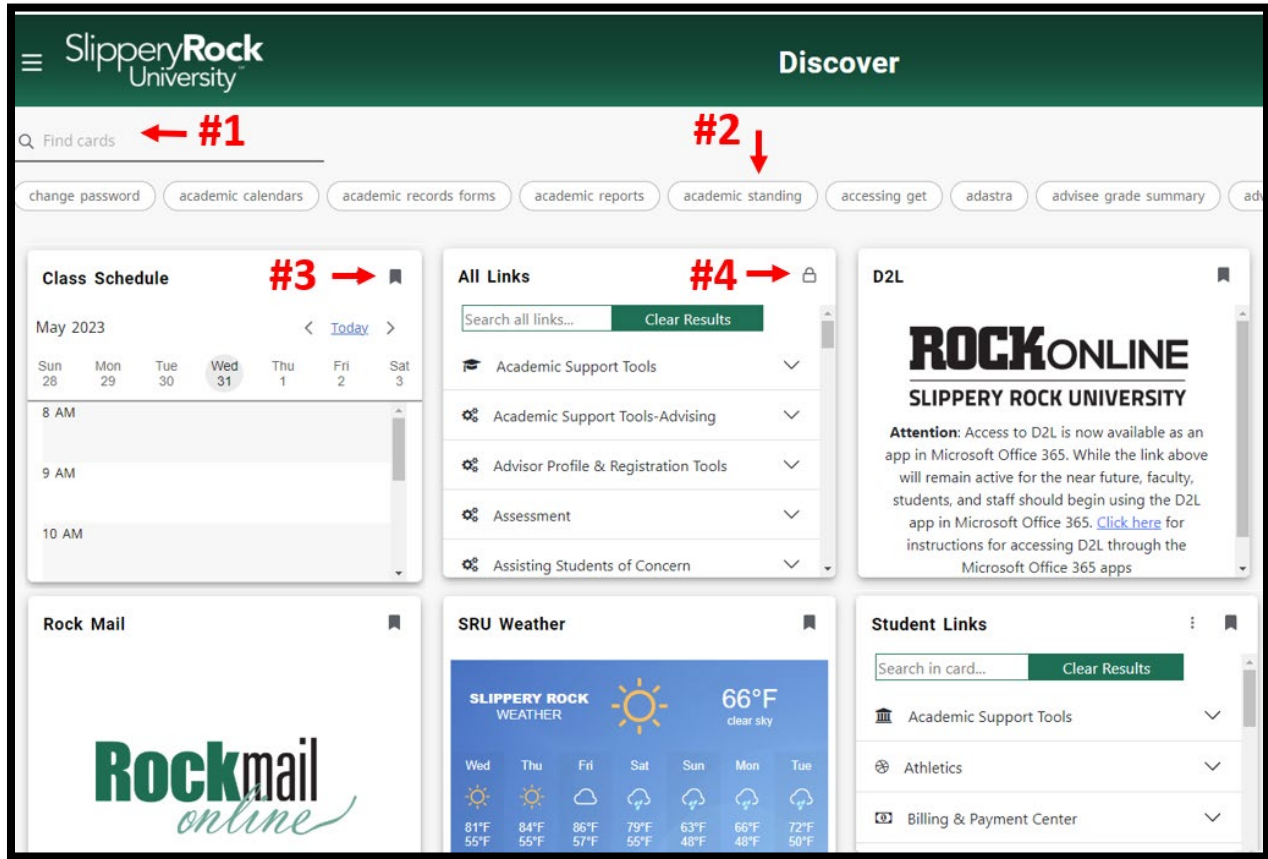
SlipperyRock University

Discover

Find cards #1

#2

change password | academic calendars | academic records forms | academic reports | academic standing | accessing get | adastra | advisee grade summary | adv

Class Schedule #3

May 2023 Today

Sun 28 | Mon 29 | Tue 30 | Wed 31 | Thu 1 | Fri 2 | Sat 3

8 AM
9 AM
10 AM

All Links #4

Search all links... Clear Results

Academic Support Tools
Academic Support Tools-Advising
Advisor Profile & Registration Tools
Assessment
Assisting Students of Concern

D2L

ROCKONLINE
SLIPPERY ROCK UNIVERSITY

Attention: Access to D2L is now available as an app in Microsoft Office 365. While the link above will remain active for the near future, faculty, students, and staff should begin using the D2L app in Microsoft Office 365. Click here for instructions for accessing D2L through the Microsoft Office 365 apps

Rock Mail

Rockmail online

SRU Weather

SLIPPERY ROCK WEATHER
66°F clear sky

| Wed | Thu | Fri | Sat | Sun | Mon | Tue |
|---|---|---|---|---|---|---|
| 81°F 55°F | 84°F 55°F | 86°F 57°F | 79°F 55°F | 63°F 48°F | 66°F 48°F | 72°F 50°F |

Student Links

Search in card... Clear Results

Academic Support Tools
Athletics
Billing & Payment Center